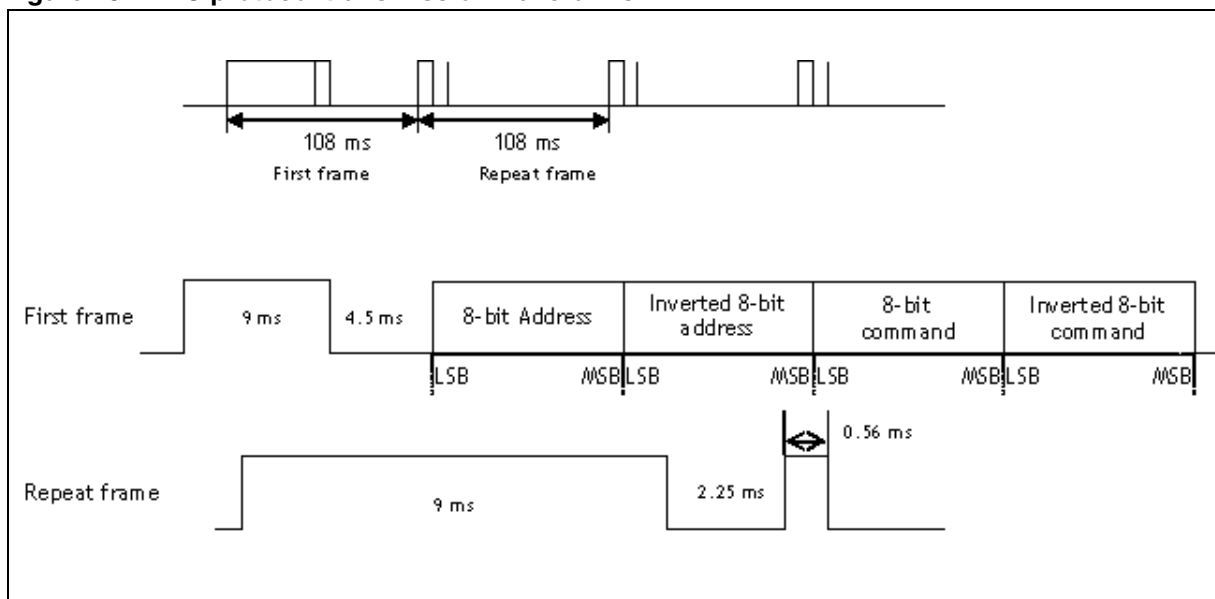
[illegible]

108 ms
First frame

108 ms
Repeat frame

First frame

9 ms

4.5 ms

8-bit Address

Inverted 8-bit address

8-bit command

Inverted 8-bit command

LSB MSB LSB MSB LSB MSB LSB MSB

0.56 ms

Repeat frame

9 ms

2.25 ms